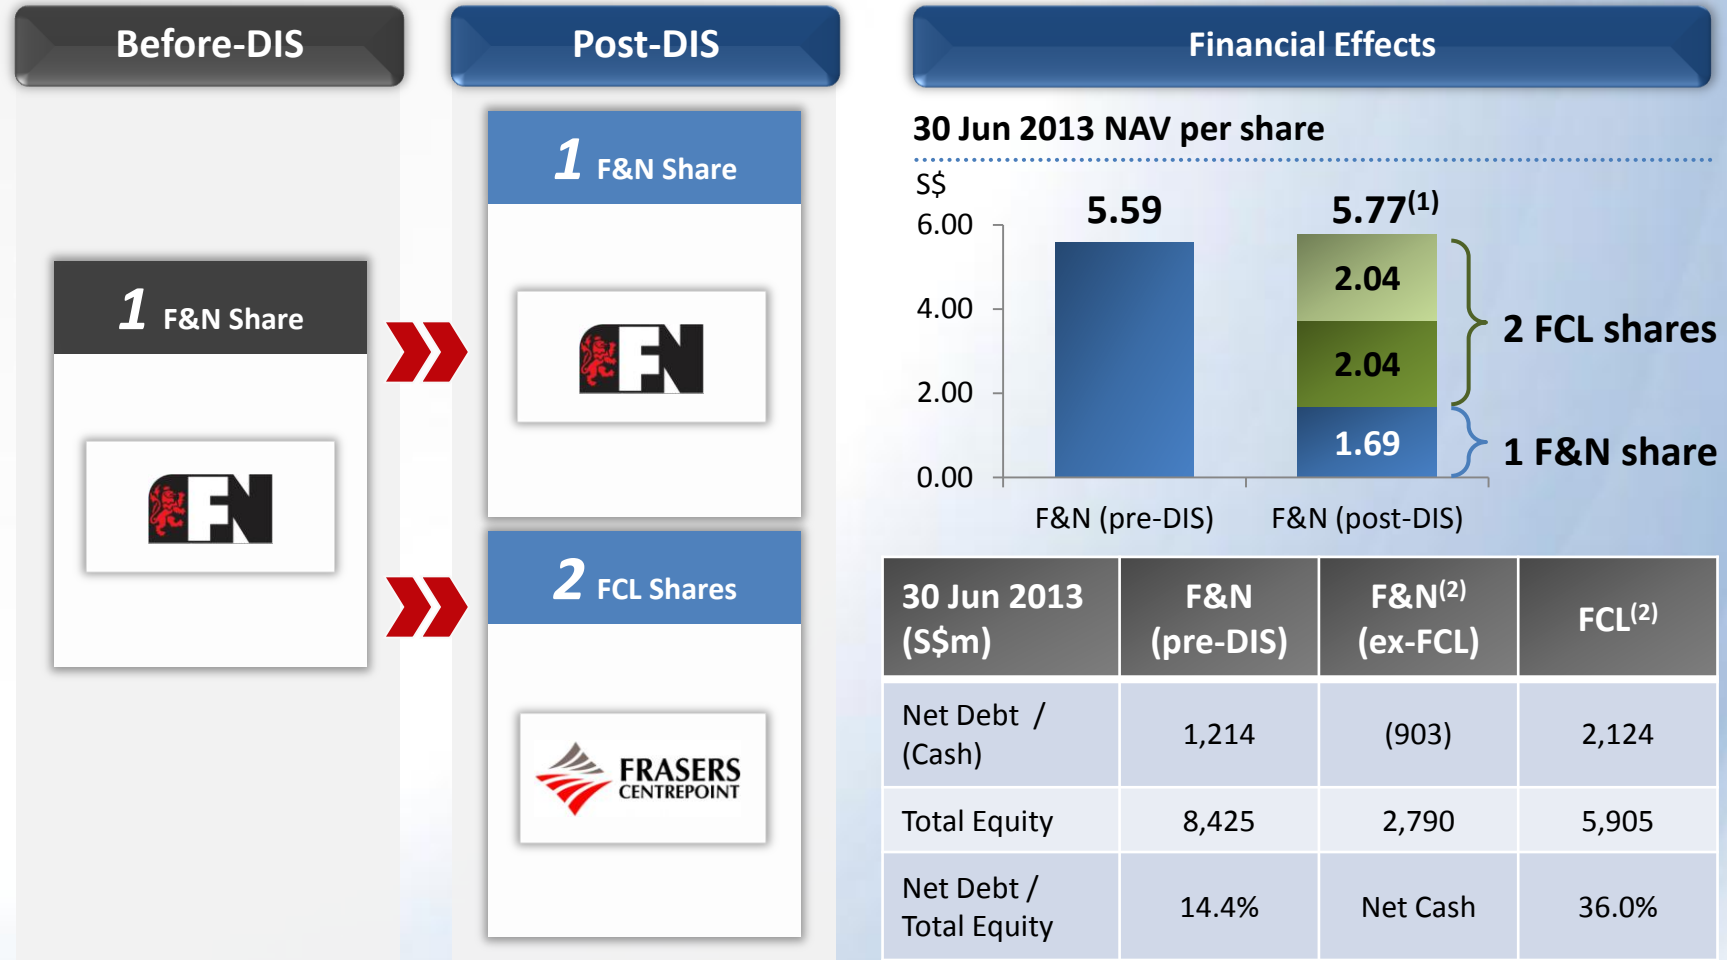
Before-DIS

Post-DIS

Financial Effects

1 F&N Share

FN

1 F&N Share

FN

2 FCL Shares

FRASERS CENTREPOINT

30 Jun 2013 NAV per share

S$

6.00

4.00

2.00

0.00

5.59

5.77$^{(1)}$

2.04

2.04

1.69

2 FCL shares

1 F&N share

F&N (pre-DIS)

F&N (post-DIS)

| 30 Jun 2013 (S$m) | F&N (pre-DIS) | F&N$^{(2)}$ (ex-FCL) | FCL$^{(2)}$ |
|---|---|---|---|
| Net Debt / (Cash) | 1,214 | (903) | 2,124 |
| Total Equity | 8,425 | 2,790 | 5,905 |
| Net Debt / Total Equity | 14.4% | Net Cash | 36.0% |